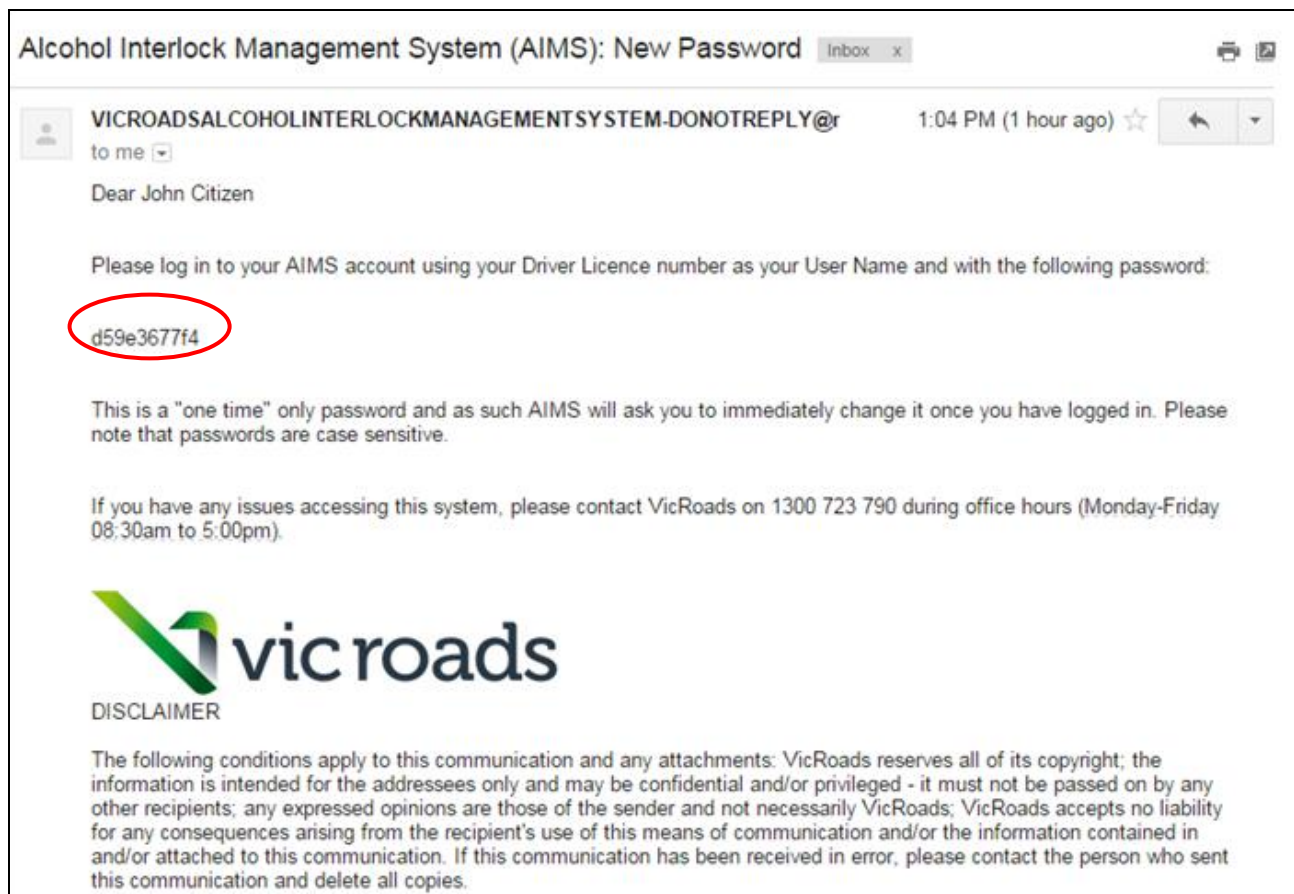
Alcohol Interlock Management System (AIMS): New Password Inbox x

VICROADSALCOHOLINTERLOCKMANAGEMENTSYSTEM-DONOTREPLY@r 1:04 PM (1 hour ago)
to me

Dear John Citizen

Please log in to your AIMS account using your Driver Licence number as your User Name and with the following password:

d59e3677f4

This is a "one time" only password and as such AIMS will ask you to immediately change it once you have logged in. Please note that passwords are case sensitive.

If you have any issues accessing this system, please contact VicRoads on 1300 723 790 during office hours (Monday-Friday 08:30am to 5:00pm).

vicroads

DISCLAIMER

The following conditions apply to this communication and any attachments: VicRoads reserves all of its copyright; the information is intended for the addressees only and may be confidential and/or privileged - it must not be passed on by any other recipients; any expressed opinions are those of the sender and not necessarily VicRoads; VicRoads accepts no liability for any consequences arising from the recipient's use of this means of communication and/or the information contained in and/or attached to this communication. If this communication has been received in error, please contact the person who sent this communication and delete all copies.